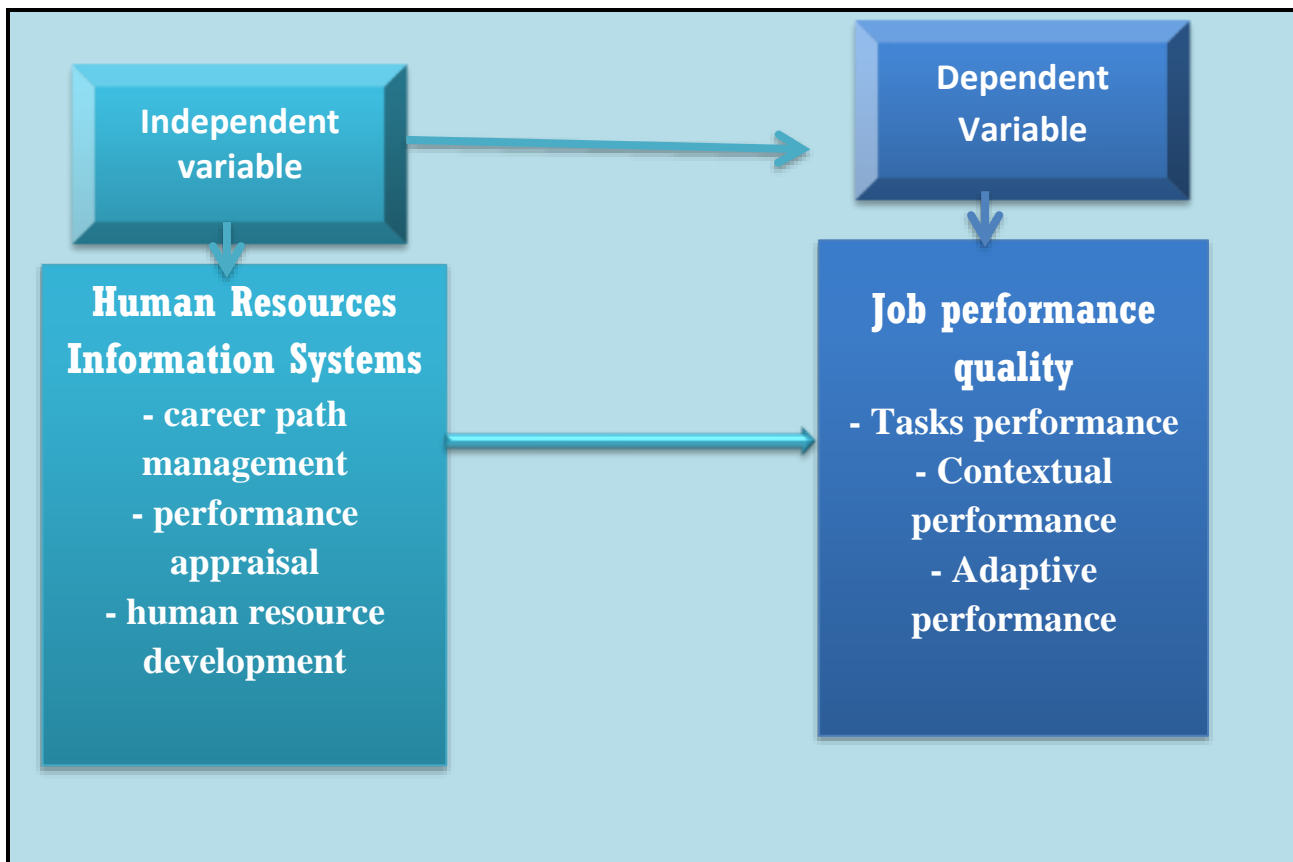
Independent variable

Dependent Variable

Human Resources Information Systems
- career path management
- performance appraisal
- human resource development

Job performance quality
- Tasks performance
- Contextual performance
- Adaptive performance